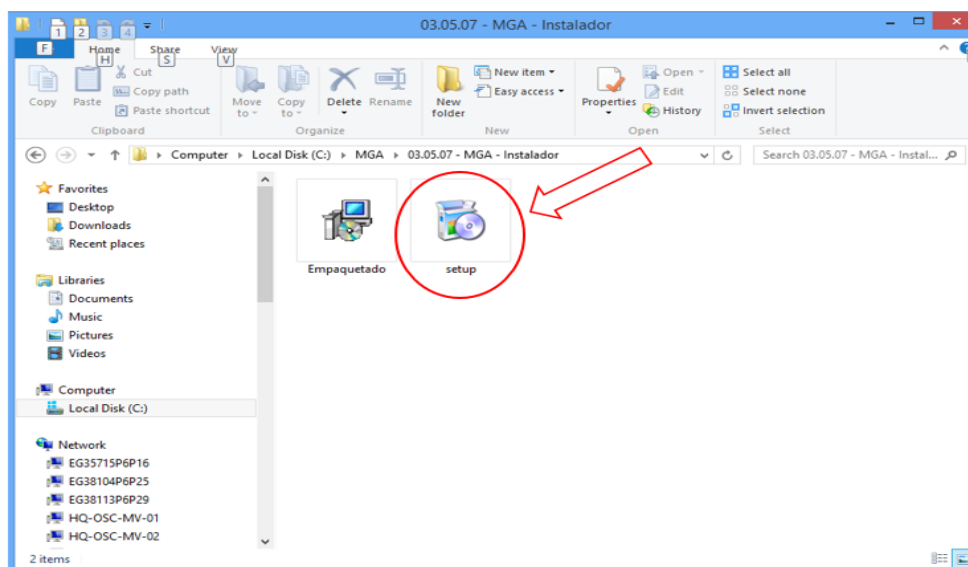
1 2 3 4

03.05.07 - MGA - Instalador

F
Home H
Share S
View V

Copy
Paste
Cut
Copy path
Paste shortcut
Clipboard

Move to
Copy to
Delete
Rename
Organize

New folder
New item
Easy access
New

Properties
Open
Edit
History
Open

Select all
Select none
Invert selection
Select

Computer › Local Disk (C:) › MGA › 03.05.07 - MGA - Instalador

Search 03.05.07 - MGA - Instal...

Favorites
Desktop
Downloads
Recent places

Libraries
Documents
Music
Pictures
Videos

Computer
Local Disk (C:)

Network
EG35715P6P16
EG38104P6P25
EG38113P6P29
HQ-OSC-MV-01
HQ-OSC-MV-02

Empaquetado
setup

2 items